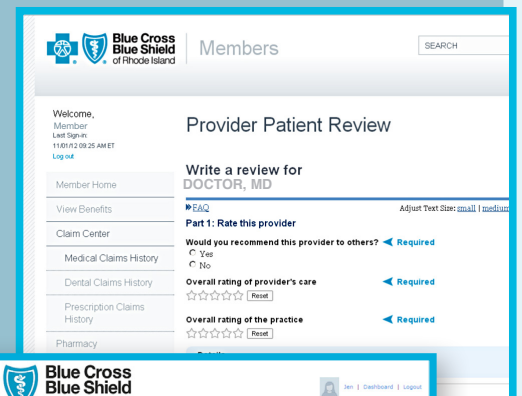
Blue Cross Blue Shield of Rhode Island

Members

SEARCH

Welcome,
Member
Last Sign-in:
11/01/12 09:25 AM ET
Log out

Member Home

View Benefits

Claim Center

Medical Claims History

Dental Claims History

Prescription Claims History

Pharmacy

Provider Patient Review

Write a review for
DOCTOR, MD

FAQ

Adjust Text Size: small | medium

Part 1: Rate this provider

Would you recommend this provider to others? Required
Yes
No

Overall rating of provider's care Required
Reset

Overall rating of the practice Required
Reset

Blue Cross Blue Shield

Jen | Dashboard | Logout